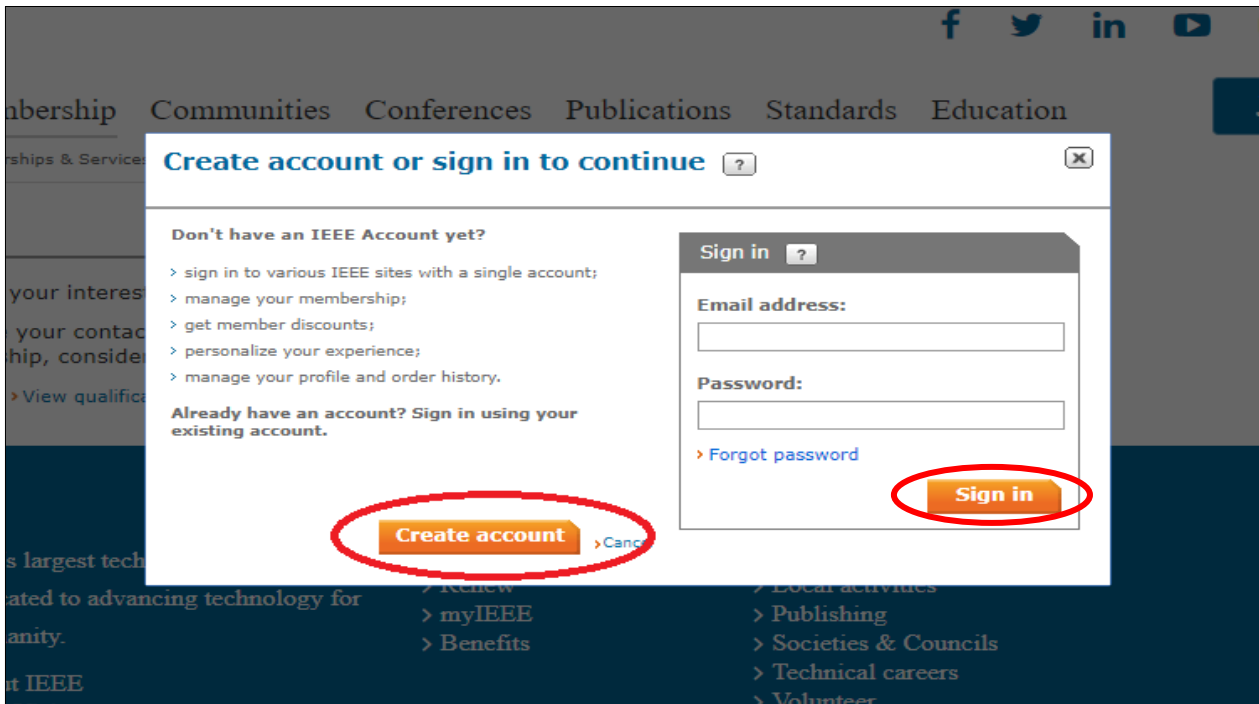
nbership Communities Conferences Publications Standards Education

rships & Services

your interest

your contac
ship, consider

› View qualifica

Create account or sign in to continue ?

Don't have an IEEE Account yet?

› sign in to various IEEE sites with a single account;
› manage your membership;
› get member discounts;
› personalize your experience;
› manage your profile and order history.

Already have an account? Sign in using your existing account.

Create account

› Cance

Sign in ?

Email address:

Password:

› Forgot password

Sign in

s largest tech
cated to advancing technology for
anity.
ut IEEE

› Renew
› myIEEE
› Benefits

› Local activities
› Publishing
› Societies & Councils
› Technical careers
› Volunteer